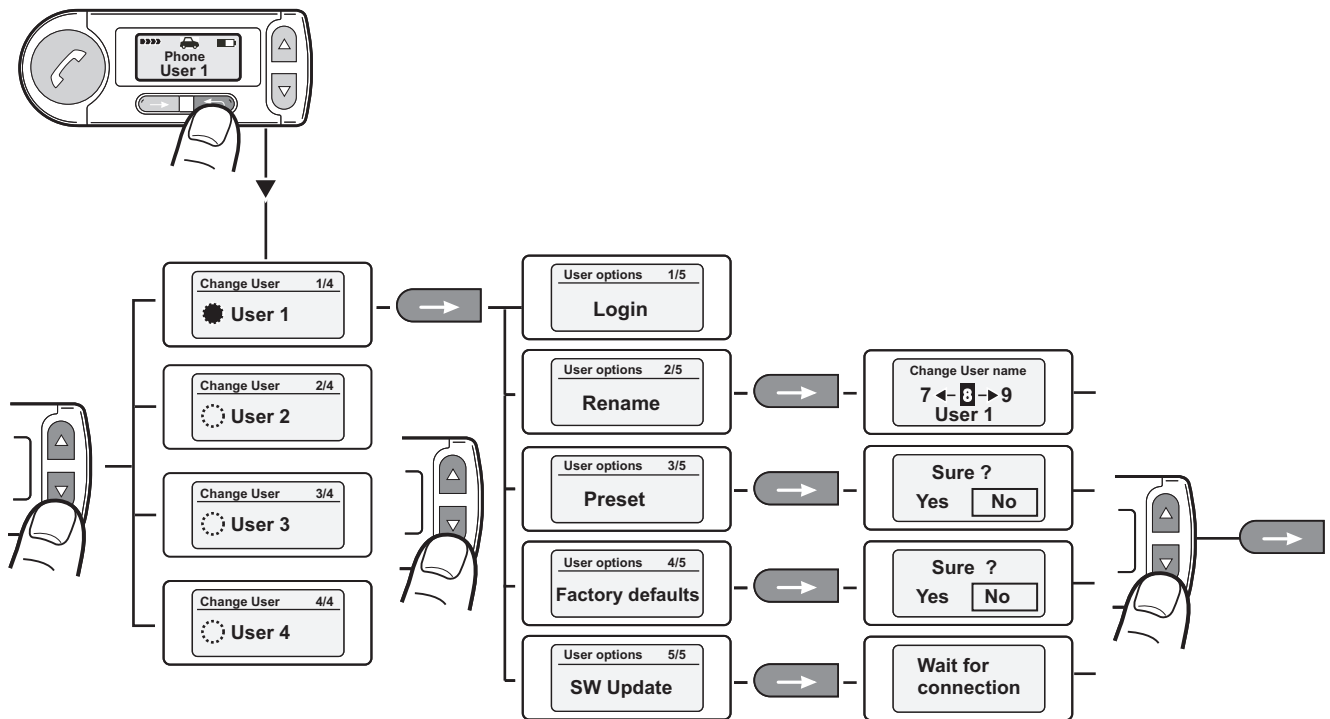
Phone
User 1

Change User 1/4
User 1

Change User 2/4
User 2

Change User 3/4
User 3

Change User 4/4
User 4

User options 1/5
Login

User options 2/5
Rename

User options 3/5
Preset

User options 4/5
Factory defaults

User options 5/5
SW Update

Change User name
7 ← 8 → 9
User 1

Sure ?
Yes No

Sure ?
Yes No

Wait for connection